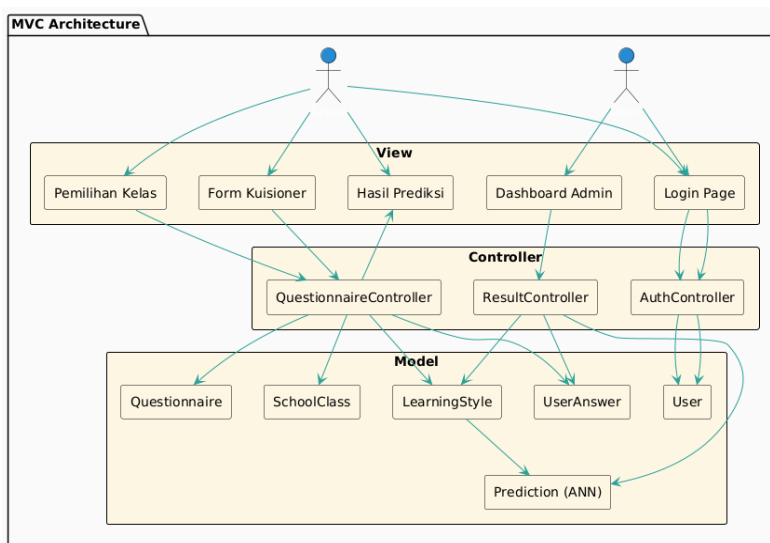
MVC Architecture

View

Pemilihan Kelas

Form Kuisioner

Hasil Prediksi

Dashboard Admin

Login Page

Controller

QuestionnaireController

ResultController

AuthController

Model

Questionnaire

SchoolClass

LearningStyle

UserAnswer

User

Prediction (ANN)